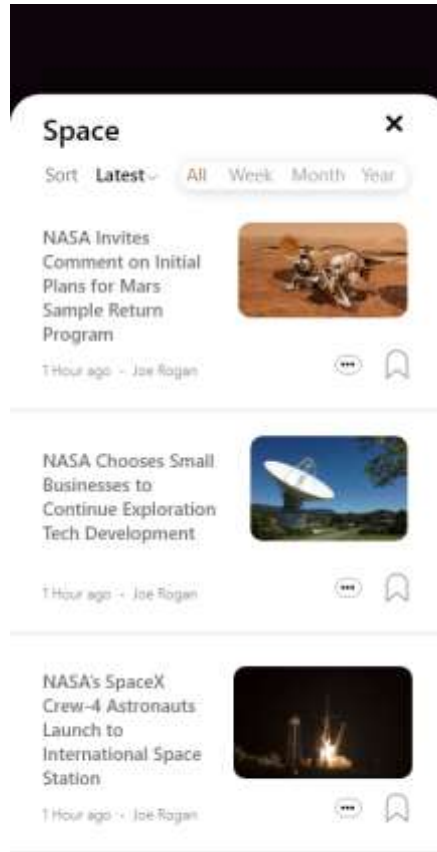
Space

Sort Latest

All Week Month Year

NASA Invites Comment on Initial Plans for Mars Sample Return Program

1 Hour ago - Joe Rogan

NASA Chooses Small Businesses to Continue Exploration Tech Development

1 Hour ago - Joe Rogan

NASA's SpaceX Crew-4 Astronauts Launch to International Space Station

1 Hour ago - Joe Rogan